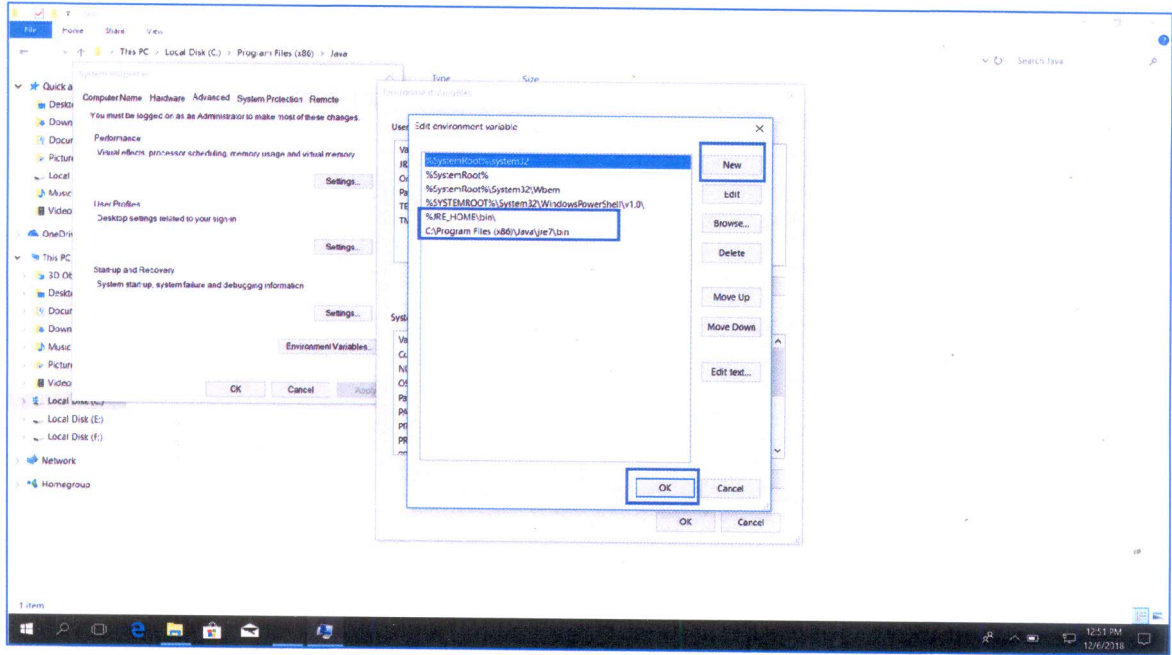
File Home Share View

This PC > Local Disk (C:) > Program Files (x86) > Java

Search Java

Quick a
Deskt
Down
Docur
Pictur
Local
Music
Video
OneDriv
This PC
3D Ob
Deskt
Docur
Down
Music
Pictur
Video
Local Disk (C:)
Local Disk (E:)
Local Disk (F:)
Network
Homegroup

1 item

Type Size

System Properties

Computer Name Hardware Advanced System Protection Remote

You must be logged on as an Administrator to make most of these changes.

Performance
Visual effects, processor scheduling, memory usage and virtual memory

Settings...

User Profiles
Desktop settings related to your sign-in

Settings...

Start-up and Recovery
System start-up, system failure and debugging information

Settings...

Environment Variables...

OK Cancel Apply

Environment Variables

User
Va
JR
Or
Pa
TE
TN

Syst
Va
Co
NU
OS
Pa
PA
PR
PR

OK Cancel

Edit environment variable

%SystemRoot%\system32
%SystemRoot%
%SystemRoot%\System32\Wbem
%SYSTEMROOT%\System32\WindowsPowerShell\v1.0\
%JRE_HOME%\bin\
C:\Program Files (x86)\Java\jre7\bin

New
Edit
Browse...
Delete
Move Up
Move Down
Edit text...

OK Cancel

12:51 PM
12/6/2018